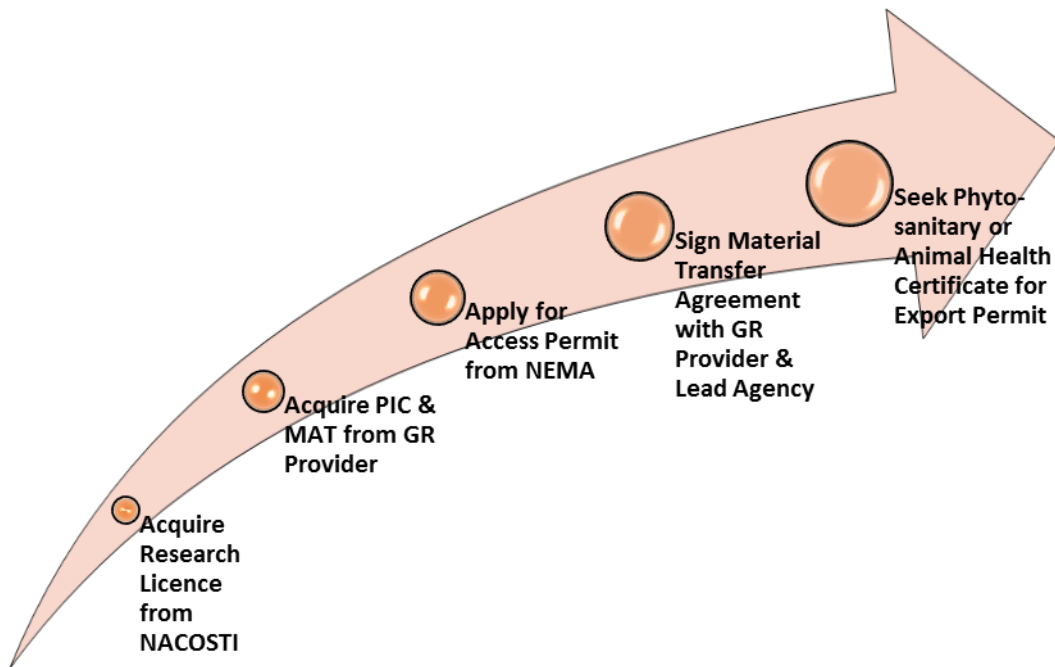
Acquire Research Licence from NACOSTI

Acquire PIC & MAT from GR Provider

Apply for Access Permit from NEMA

Sign Material Transfer Agreement with GR Provider & Lead Agency

Seek Phyto-sanitary or Animal Health Certificate for Export Permit